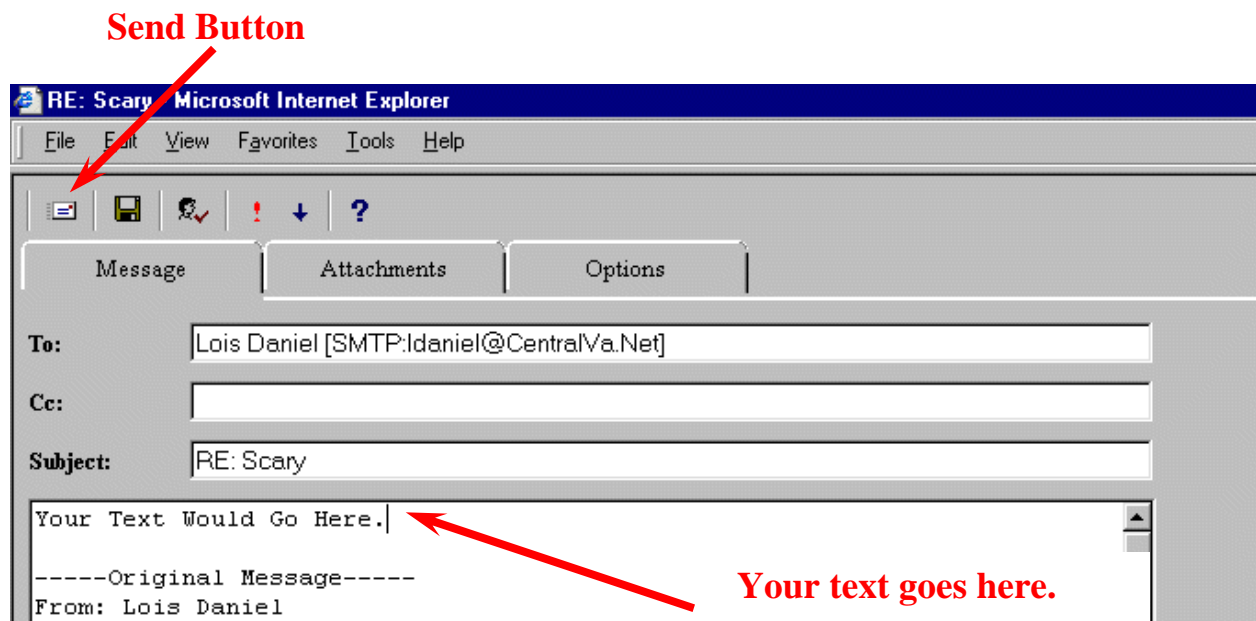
Send Button

RE: Scary - Microsoft Internet Explorer

File Edit View Favorites Tools Help

! ↓ ?

Message Attachments Options

To: Lois Daniel [SMTP:ldaniel@CentralVa.Net]

Cc:

Subject: RE: Scary

Your Text Would Go Here.

-----Original Message-----
From: Lois Daniel

Your text goes here.